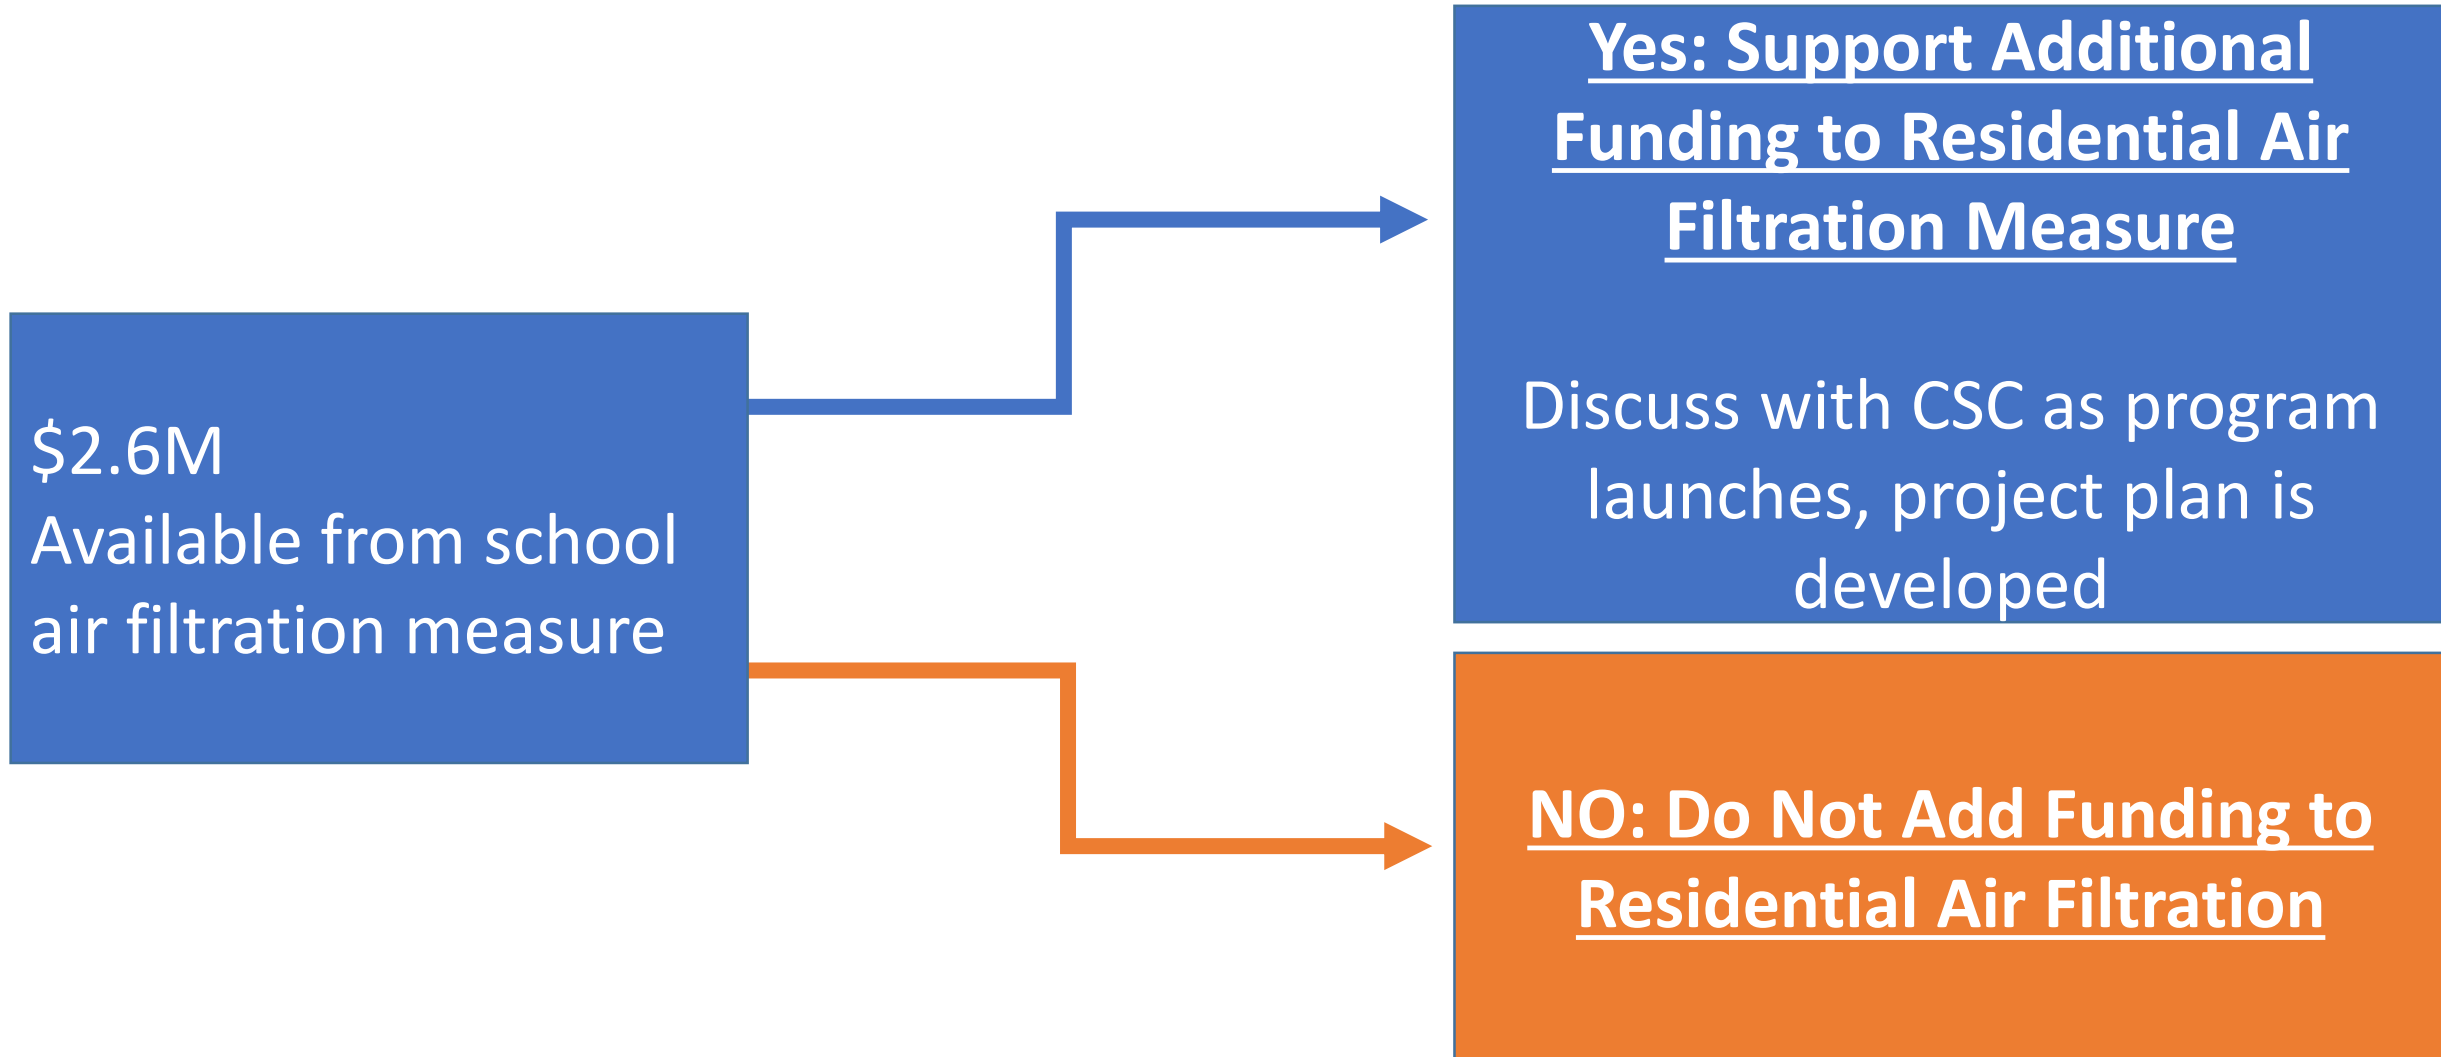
\$2.6M
Available from school air filtration measure

Yes: Support Additional Funding to Residential Air Filtration Measure

Discuss with CSC as program launches, project plan is developed

NO: Do Not Add Funding to Residential Air Filtration